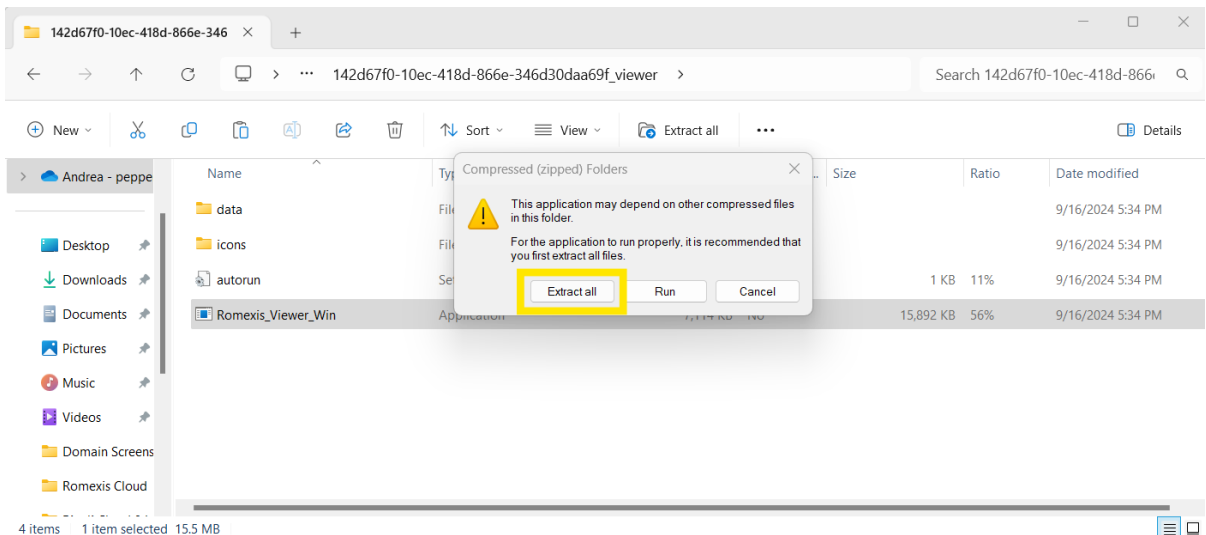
142d67f0-10ec-418d-866e-346 ×

+

142d67f0-10ec-418d-866e-346d30daa69f_viewer >

Search 142d67f0-10ec-418d-866

New

Sort

View

Extract all

...

Details

Andrea - peppe

Desktop

Downloads

Documents

Pictures

Music

Videos

Domain Screens

Romexis Cloud

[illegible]

Name

Typ

Size

Ratio

Date modified

data

File

9/16/2024 5:34 PM

icons

File

9/16/2024 5:34 PM

autorun

Se

1 KB

11%

9/16/2024 5:34 PM

Romexis_Viewer_Win

Application

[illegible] KB

No

15,892 KB

56%

9/16/2024 5:34 PM

Compressed (zipped) Folders

This application may depend on other compressed files in this folder.

For the application to run properly, it is recommended that you first extract all files.

Extract all

Run

Cancel

4 items 1 item selected 15.5 MB